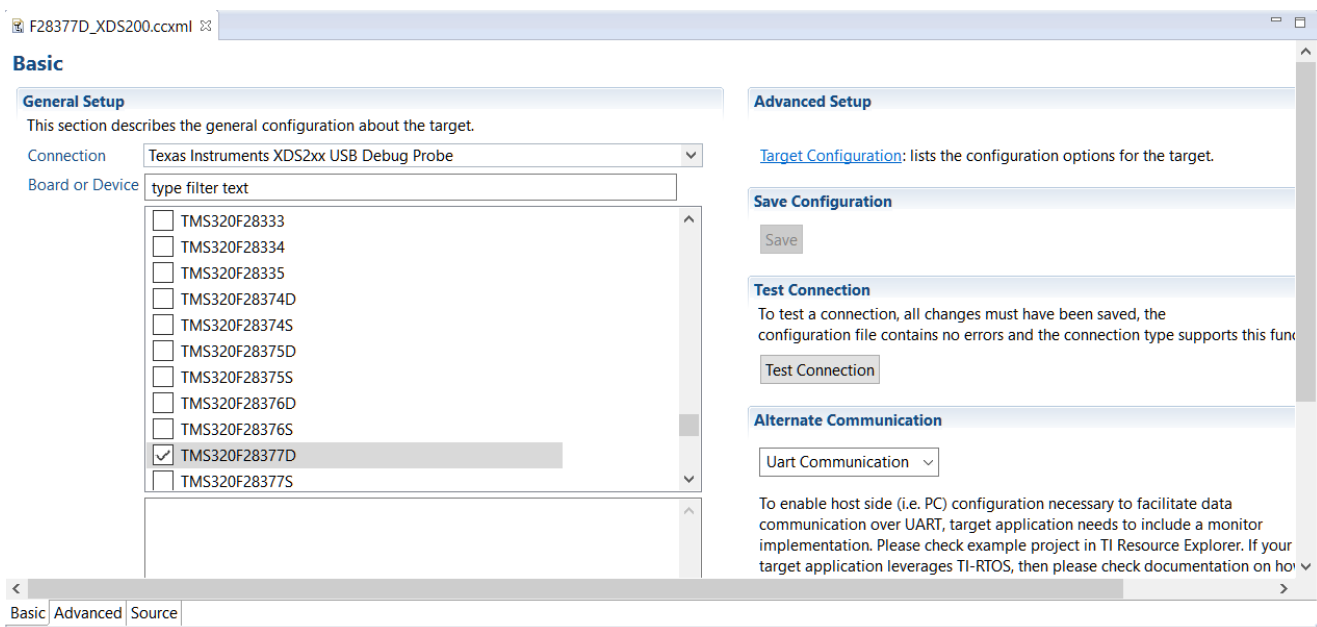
F28377D_XDS200.ccxml ⊠

Basic

General Setup

This section describes the general configuration about the target.

Connection Texas Instruments XDS2xx USB Debug Probe

Board or Device type filter text

TMS320F28333
TMS320F28334
TMS320F28335
TMS320F28374D
TMS320F28374S
TMS320F28375D
TMS320F28375S
TMS320F28376D
TMS320F28376S
TMS320F28377D
TMS320F28377S

Advanced Setup

Target Configuration: lists the configuration options for the target.

Save Configuration

Save

Test Connection

To test a connection, all changes must have been saved, the configuration file contains no errors and the connection type supports this func

Test Connection

Alternate Communication

Uart Communication

To enable host side (i.e. PC) configuration necessary to facilitate data communication over UART, target application needs to include a monitor implementation. Please check example project in TI Resource Explorer. If your target application leverages TI-RTOS, then please check documentation on ho

Basic Advanced Source